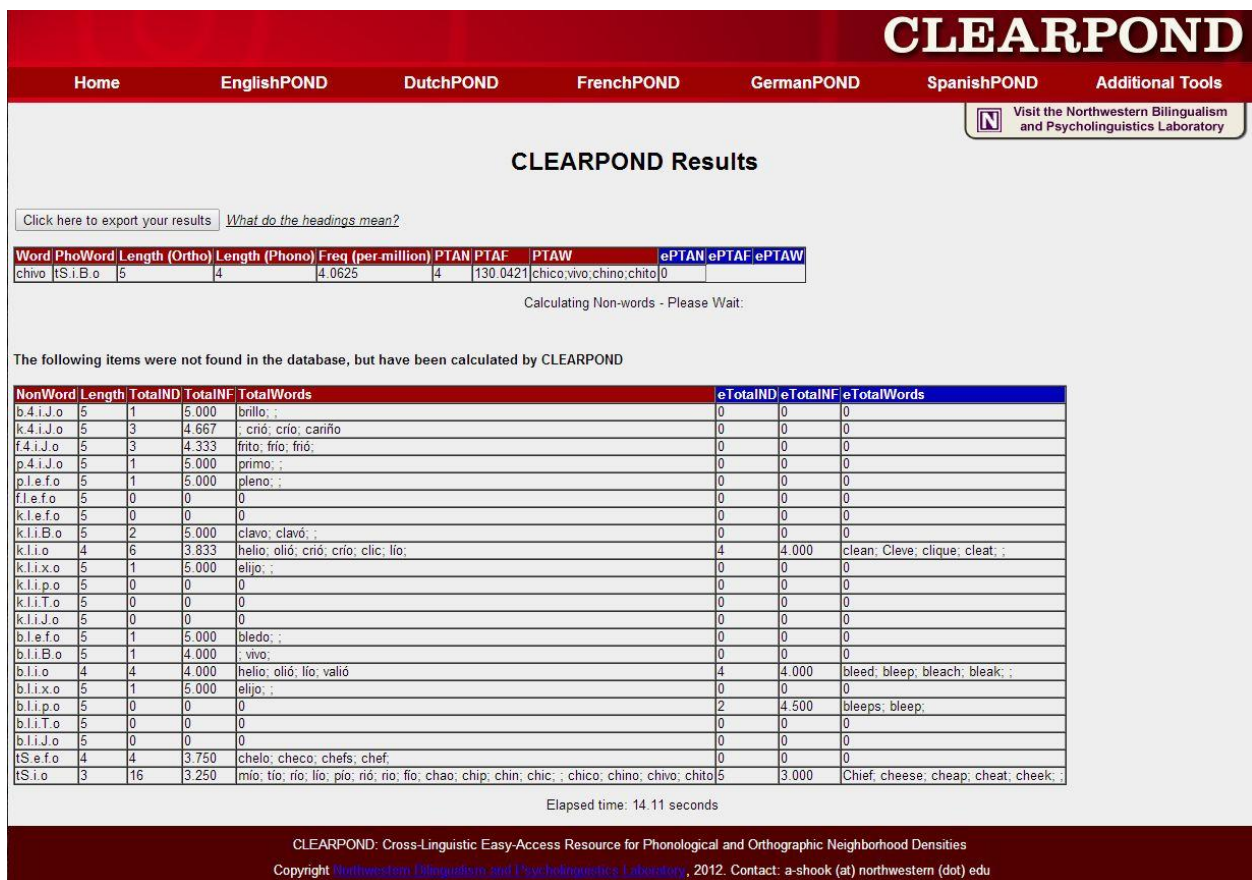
CLEARPOND

Home EnglishPOND DutchPOND FrenchPOND GermanPOND SpanishPOND Additional Tools

N Visit the Northwestern Bilingualism and Psycholinguistics Laboratory

CLEARPOND Results

Click here to export your results What do the headings mean?

| Word | PhoWord | Length (Ortho) | Length (Phono) | Freq (per-million) | PTAN | PTAF | PTAW | ePTAN | ePTAF | ePTAW |
|---|---|---|---|---|---|---|---|---|---|---|
| chivo | tS.i.B.o | 5 | 4 | 4.0625 | 4 | 130.0421 | chico;vivo;chino;chito | 0 | | |

Calculating Non-words - Please Wait:

The following items were not found in the database, but have been calculated by CLEARPOND

| NonWord | Length | TotalND | TotalNF | TotalWords | eTotalND | eTotalNF | eTotalWords |
|---|---|---|---|---|---|---|---|
| b.4.i.J.o | 5 | 1 | 5.000 | brillo; ; | 0 | 0 | 0 |
| k.4.i.J.o | 5 | 3 | 4.667 | ; crió; crío; cariño | 0 | 0 | 0 |
| f.4.i.J.o | 5 | 3 | 4.333 | frito; frío; frió; | 0 | 0 | 0 |
| p.4.i.J.o | 5 | 1 | 5.000 | primo; ; | 0 | 0 | 0 |
| p.l.e.f.o | 5 | 1 | 5.000 | pleno; ; | 0 | 0 | 0 |
| f.l.e.f.o | 5 | 0 | 0 | 0 | 0 | 0 | 0 |
| k.l.e.f.o | 5 | 0 | 0 | 0 | 0 | 0 | 0 |
| k.l.i.B.o | 5 | 2 | 5.000 | clavo; clavó; ; | 0 | 0 | 0 |
| k.l.i.o | 4 | 6 | 3.833 | helio; olió; crió; crío; clic; lío; | 4 | 4.000 | clean; Cleve; clique; cleat; ; |
| k.l.i.x.o | 5 | 1 | 5.000 | elijo; ; | 0 | 0 | 0 |
| k.l.i.p.o | 5 | 0 | 0 | 0 | 0 | 0 | 0 |
| k.l.i.T.o | 5 | 0 | 0 | 0 | 0 | 0 | 0 |
| k.l.i.J.o | 5 | 0 | 0 | 0 | 0 | 0 | 0 |
| b.l.e.f.o | 5 | 1 | 5.000 | bledo; ; | 0 | 0 | 0 |
| b.l.i.B.o | 5 | 1 | 4.000 | ; vivo; | 0 | 0 | 0 |
| b.l.i.o | 4 | 4 | 4.000 | helio; olió; lío; valió | 4 | 4.000 | bleed; bleep; bleach; bleak; ; |
| b.l.i.x.o | 5 | 1 | 5.000 | elijo; ; | 0 | 0 | 0 |
| b.l.i.p.o | 5 | 0 | 0 | 0 | 2 | 4.500 | bleeps; bleep; |
| b.l.i.T.o | 5 | 0 | 0 | 0 | 0 | 0 | 0 |
| b.l.i.J.o | 5 | 0 | 0 | 0 | 0 | 0 | 0 |
| tS.e.f.o | 4 | 4 | 3.750 | chelo; checo; chefs; chef; | 0 | 0 | 0 |
| tS.i.o | 3 | 16 | 3.250 | mío; tío; río; lío; pío; rió; rio; fío; chao; chip; chin; chic; ; chico; chino; chivo; chito | 5 | 3.000 | Chief; cheese; cheap; cheat; cheek; ; |

Elapsed time: 14.11 seconds

CLEARPOND: Cross-Linguistic Easy-Access Resource for Phonological and Orthographic Neighborhood Densities

Copyright Northwestern Bilingualism and Psycholinguistics Laboratory, 2012. Contact: a-shook (at) northwestern (dot) edu